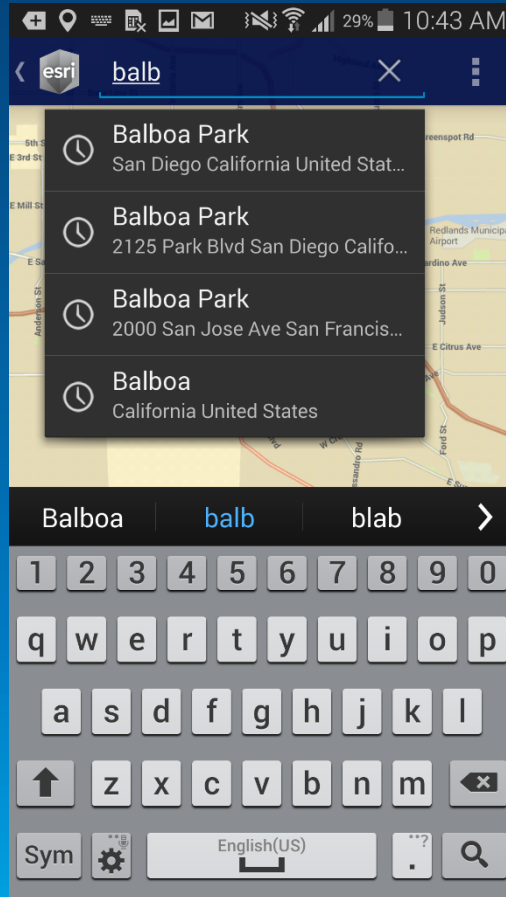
29% 10:43 AM

esri balb

5th St
E 3rd St
E Mill St
E Sa
Anderson St
reenspot Rd
Redlands Municipal Airport
ardino Ave
Judson St
E Citrus Ave
Ford St
W Co
andro Rd
E St

Balboa Park
San Diego California United Stat...

Balboa Park
2125 Park Blvd San Diego Califo...

Balboa Park
2000 San Jose Ave San Francis...

Balboa
California United States

Balboa | balb | blab

1 2 3 4 5 6 7 8 9 0
q w e r t y u i o p
a s d f g h j k l
z x c v b n m
Sym English(US) .